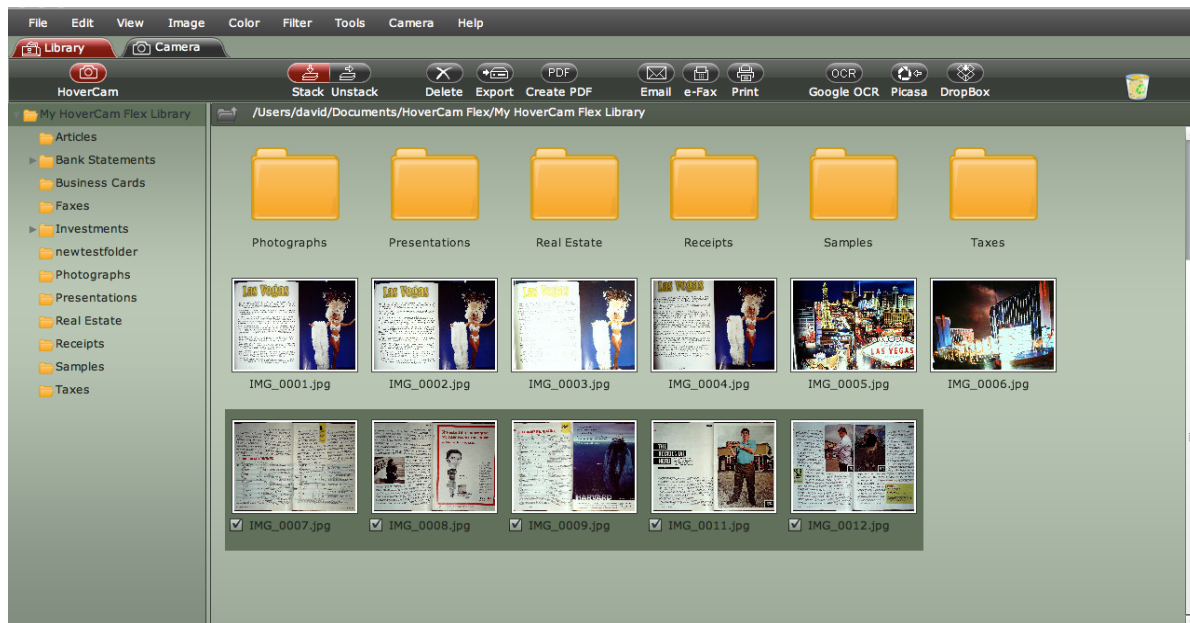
File Edit View Image Color Filter Tools Camera Help

Library Camera

HoverCam Stack Unstack Delete Export PDF Create PDF Email e-Fax Print OCR Google OCR Picasa DropBox

My HoverCam Flex Library
Articles
Bank Statements
Business Cards
Faxes
Investments
newtestfolder
Photographs
Presentations
Real Estate
Receipts
Samples
Taxes

/Users/david/Documents/HoverCam Flex/My HoverCam Flex Library

Photographs Presentations Real Estate Receipts Samples Taxes

IMG_0001.jpg IMG_0002.jpg IMG_0003.jpg IMG_0004.jpg IMG_0005.jpg IMG_0006.jpg

IMG_0007.jpg IMG_0008.jpg IMG_0009.jpg IMG_0011.jpg IMG_0012.jpg